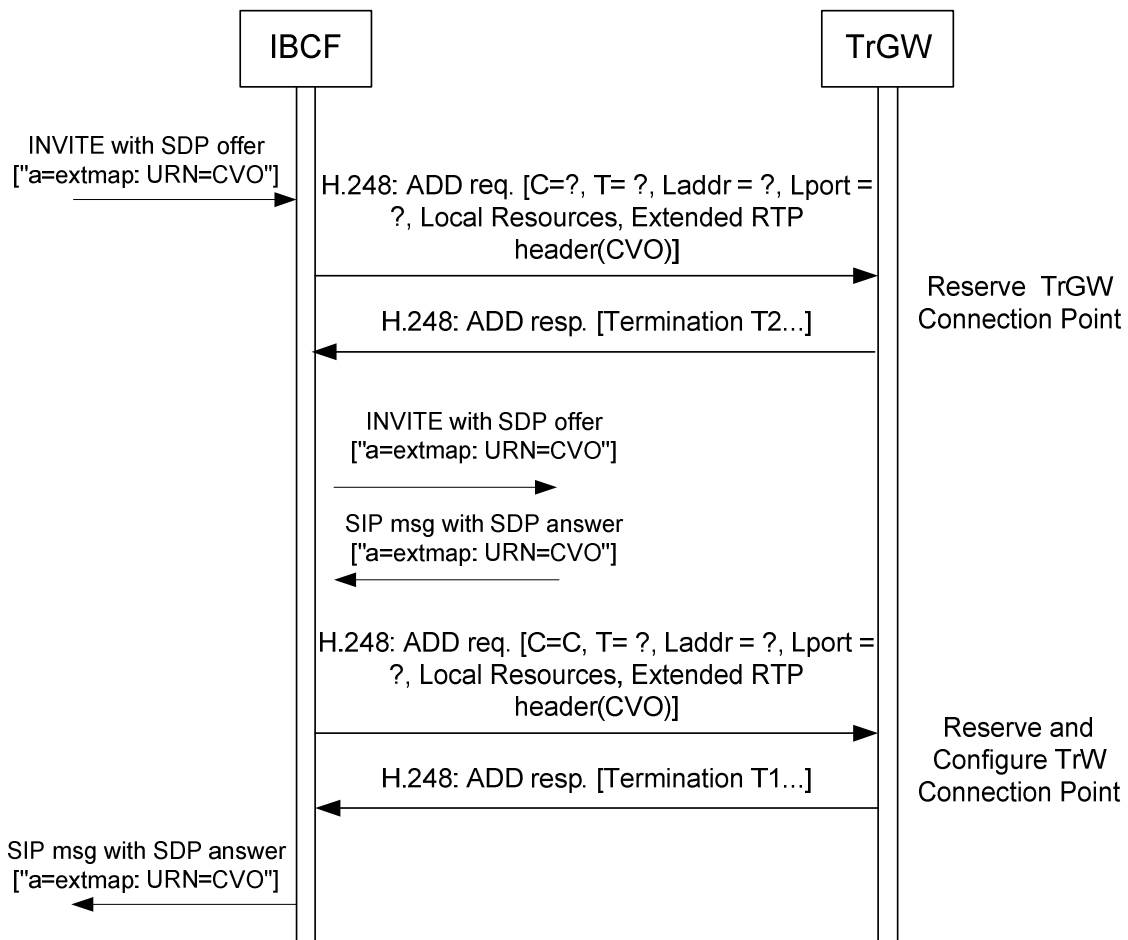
IBCF

TrGW

INVITE with SDP offer ["a=extmap: URN=CVO"]

H.248: ADD req. [C=?, T= ?, Laddr = ?, Lport = ?, Local Resources, Extended RTP header(CVO)]

Reserve TrGW Connection Point

H.248: ADD resp. [Termination T2...]

INVITE with SDP offer ["a=extmap: URN=CVO"]

SIP msg with SDP answer ["a=extmap: URN=CVO"]

H.248: ADD req. [C=C, T= ?, Laddr = ?, Lport = ?, Local Resources, Extended RTP header(CVO)]

Reserve and Configure TrW Connection Point

H.248: ADD resp. [Termination T1...]

SIP msg with SDP answer ["a=extmap: URN=CVO"]